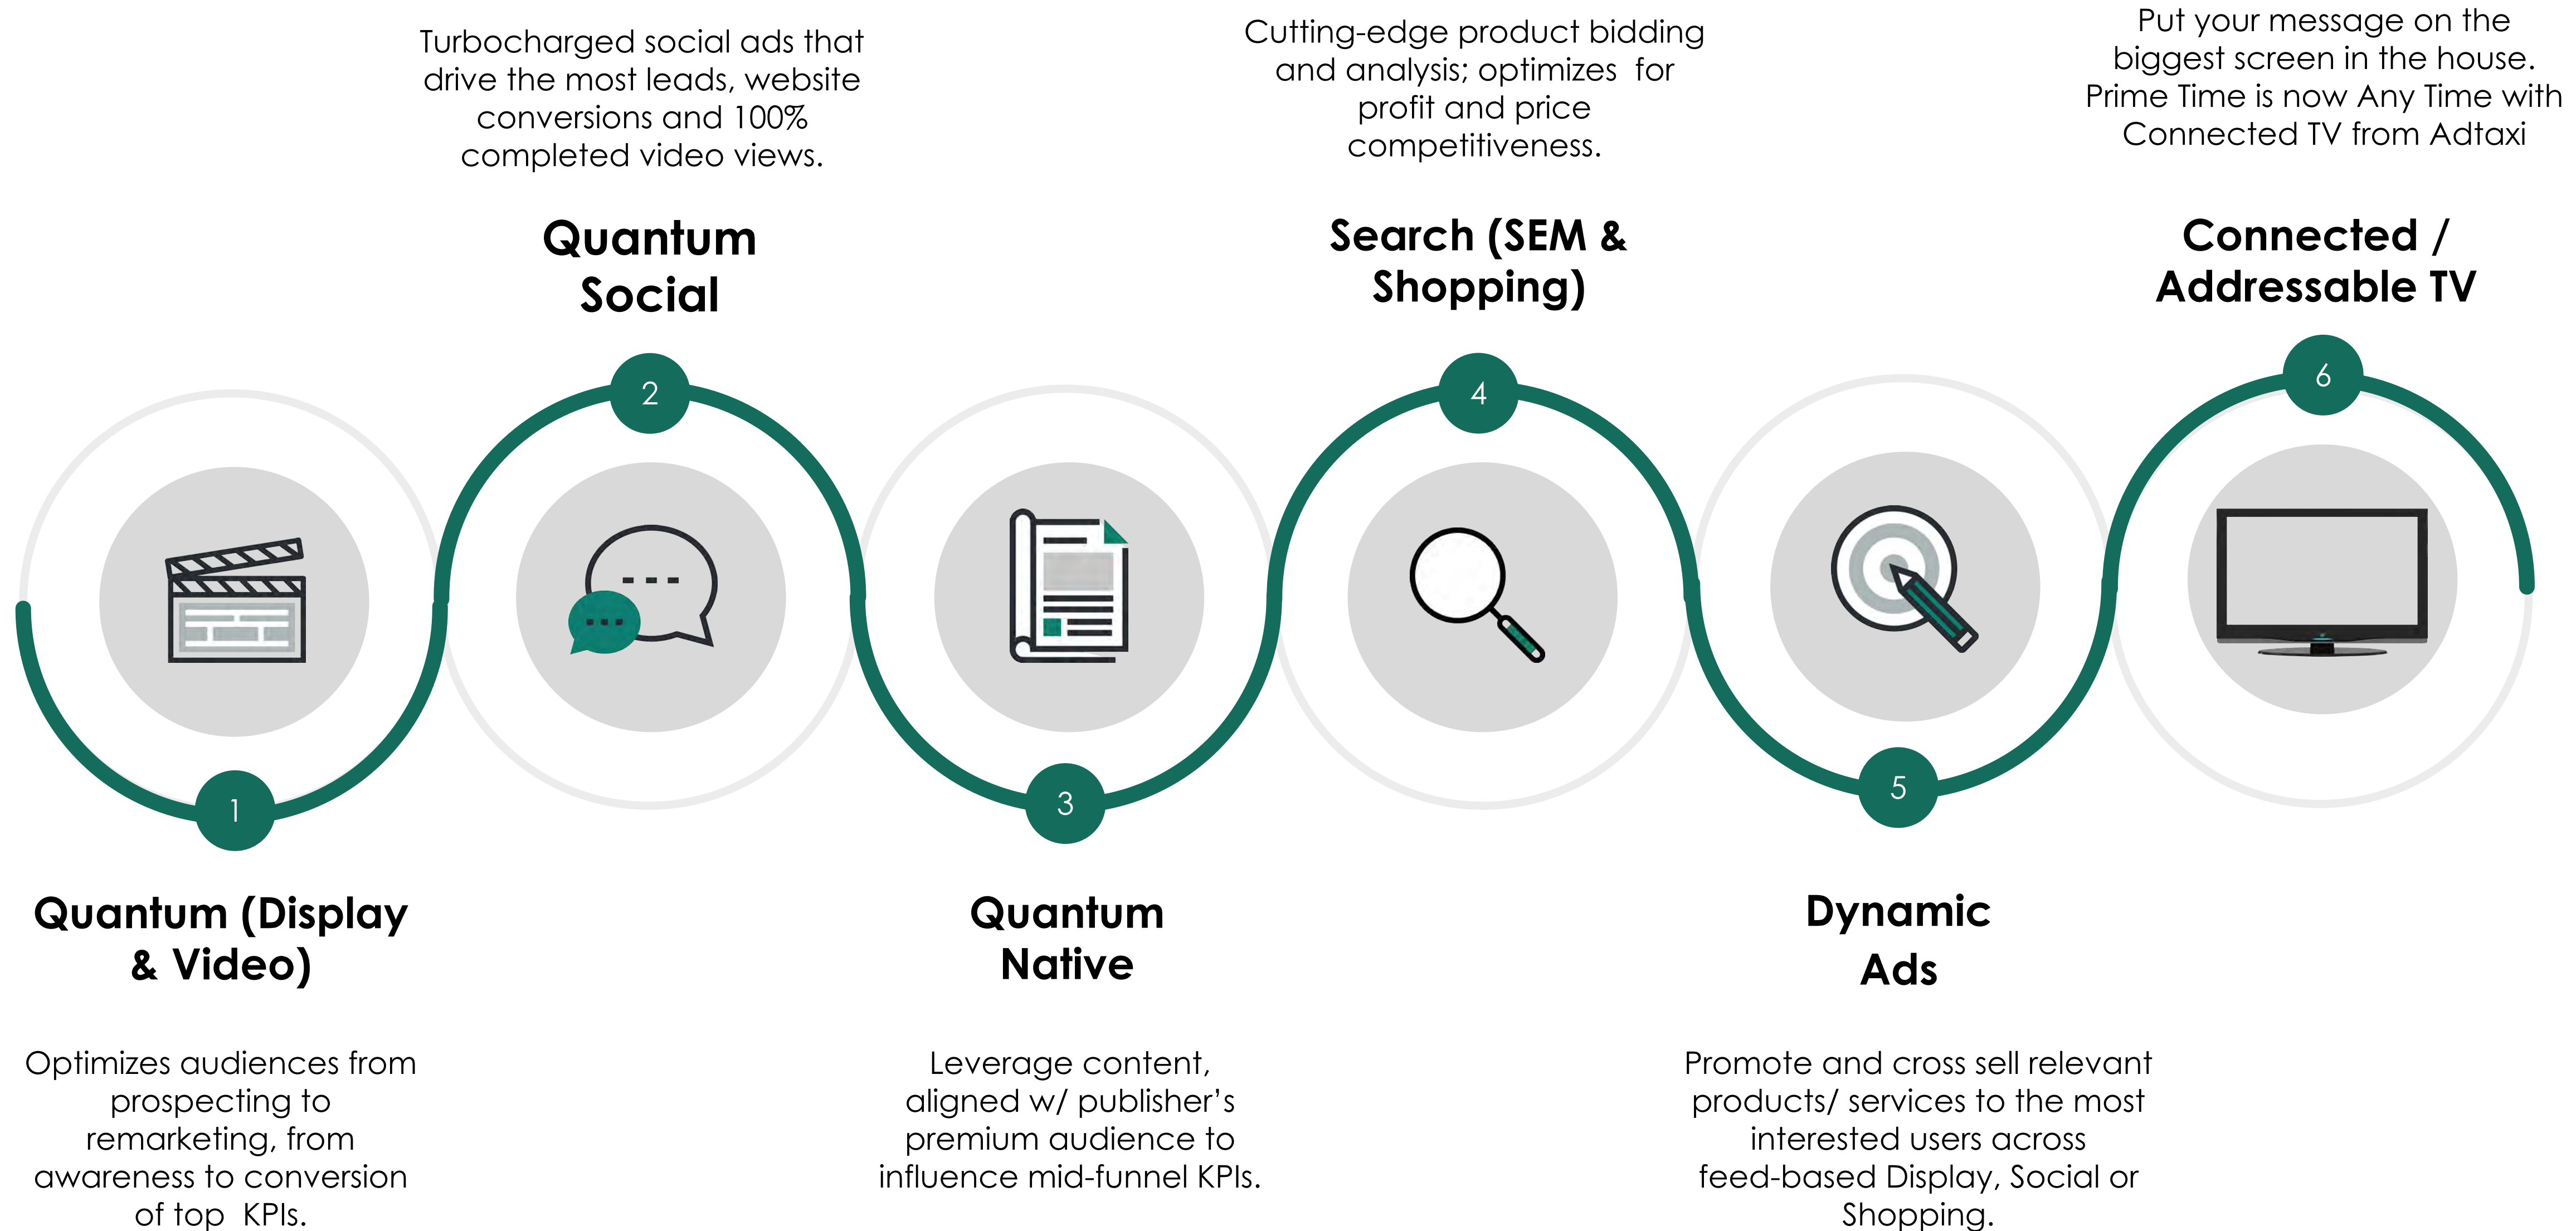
Turbocharged social ads that drive the most leads, website conversions and 100% completed video views.

Quantum Social

Cutting-edge product bidding and analysis; optimizes for profit and price competitiveness.

Search (SEM & Shopping)

Put your message on the biggest screen in the house. Prime Time is now Any Time with Connected TV from Adtaxi

Connected / Addressable TV

2

4

6

1

3

5

Quantum (Display & Video)

Optimizes audiences from prospecting to remarketing, from awareness to conversion of top KPIs.

Quantum Native

Leverage content, aligned w/ publisher's premium audience to influence mid-funnel KPIs.

Dynamic Ads

Promote and cross sell relevant products/ services to the most interested users across feed-based Display, Social or Shopping.